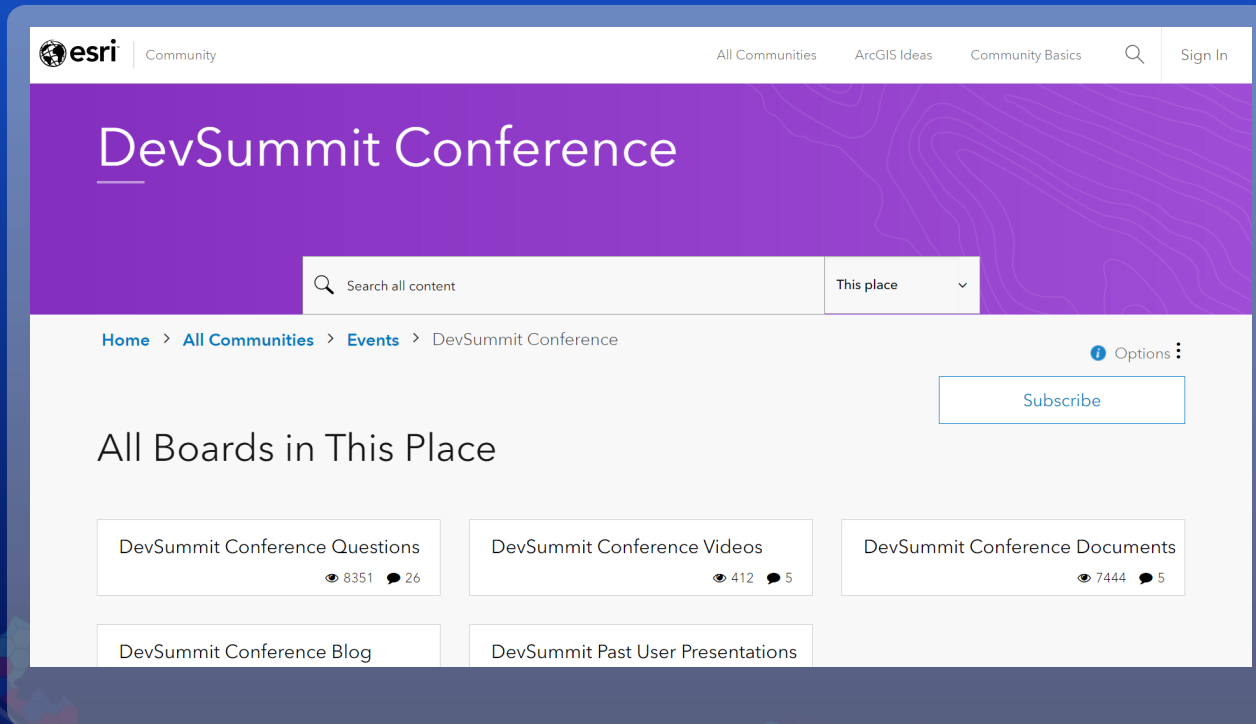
esri Community

All Communities ArcGIS Ideas Community Basics Sign In

DevSummit Conference

Search all content

This place

Home > All Communities > Events > DevSummit Conference

Options

Subscribe

All Boards in This Place

DevSummit Conference Questions
8351 26

DevSummit Conference Videos
412 5

DevSummit Conference Documents
7444 5

DevSummit Conference Blog

DevSummit Past User Presentations